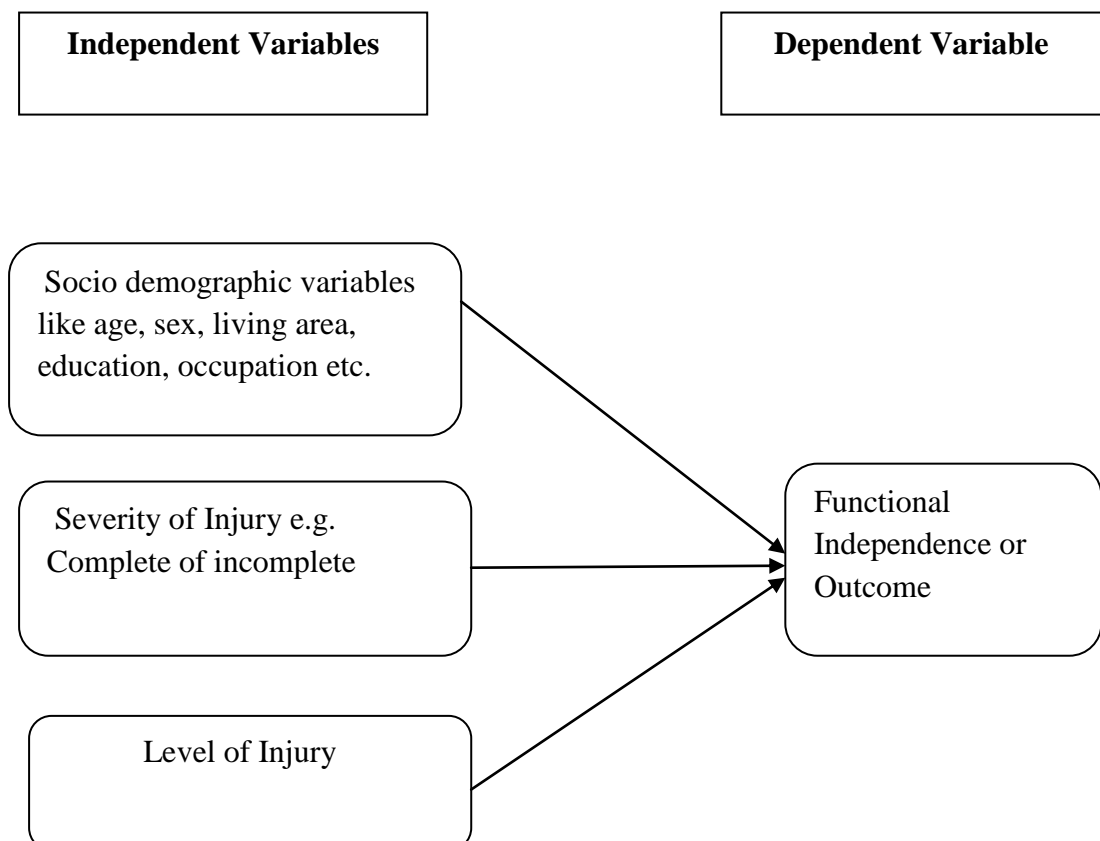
**Independent Variables**

**Dependent Variable**

Socio demographic variables like age, sex, living area, education, occupation etc.

Severity of Injury e.g. Complete of incomplete

Level of Injury

Functional Independence or Outcome